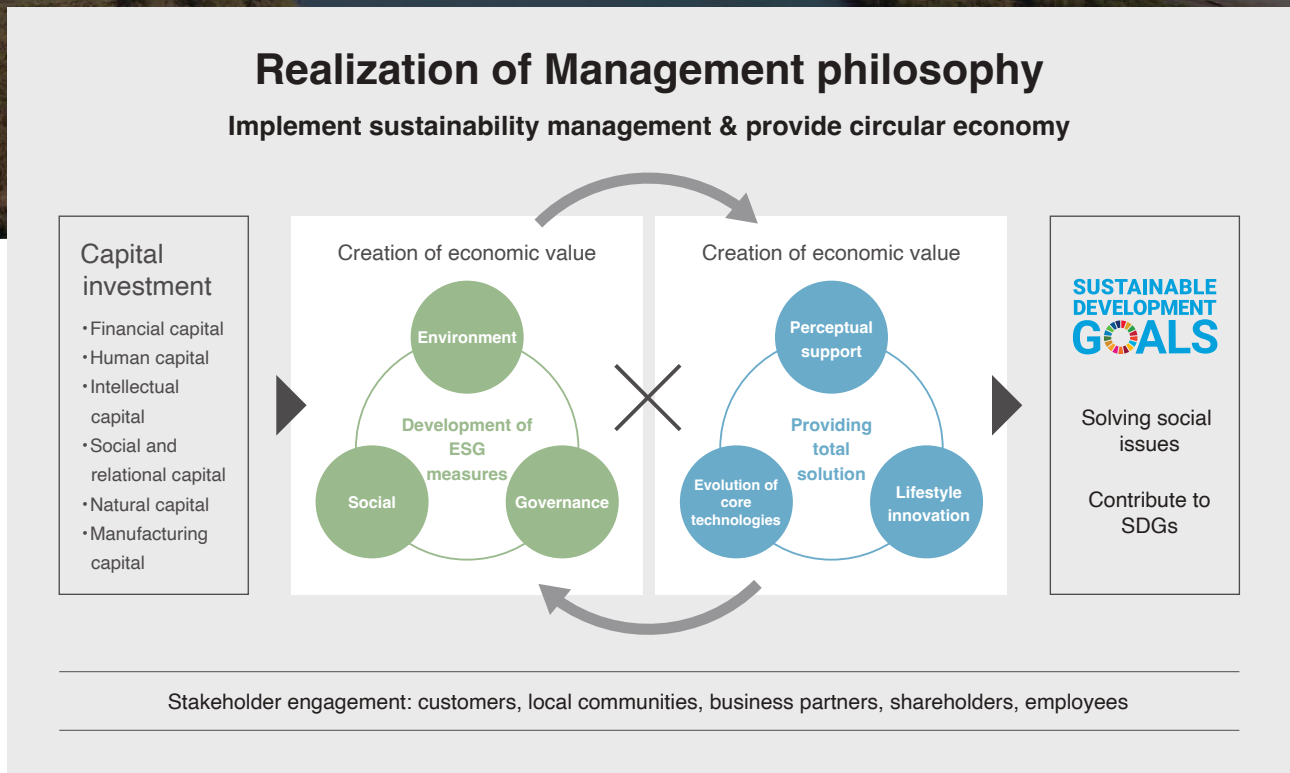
Realization of Management philosophy

Implement sustainability management & provide circular economy

Capital investment

・Financial capital
・Human capital
・Intellectual capital
・Social and relational capital
・Natural capital
・Manufacturing capital

Creation of economic value

Environment

Development of ESG measures

Social

Governance

Creation of economic value

Perceptual support

Providing total solution

Evolution of core technologies

Lifestyle innovation

SUSTAINABLE DEVELOPMENT GOALS

Solving social issues

Contribute to SDGs

Stakeholder engagement: customers, local communities, business partners, shareholders, employees